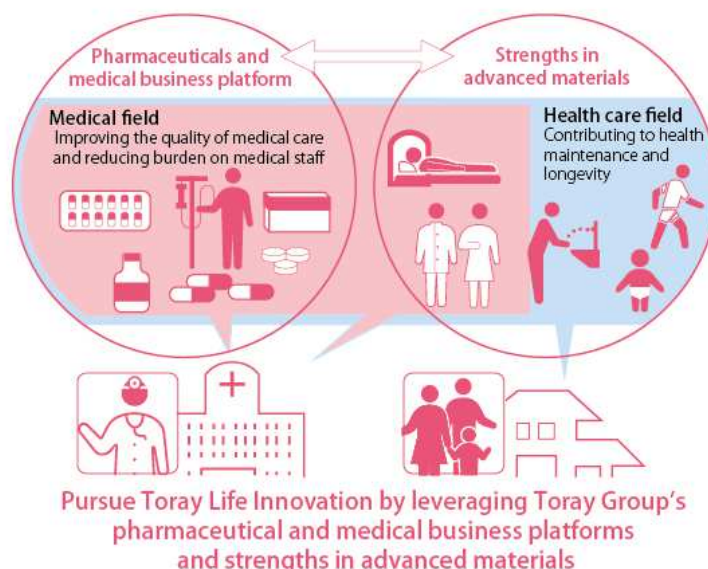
Pharmaceuticals and medical business platform

Strengths in advanced materials

Medical field
Improving the quality of medical care and reducing burden on medical staff

Health care field
Contributing to health maintenance and longevity

Pursue Toray Life Innovation by leveraging Toray Group's pharmaceutical and medical business platforms and strengths in advanced materials